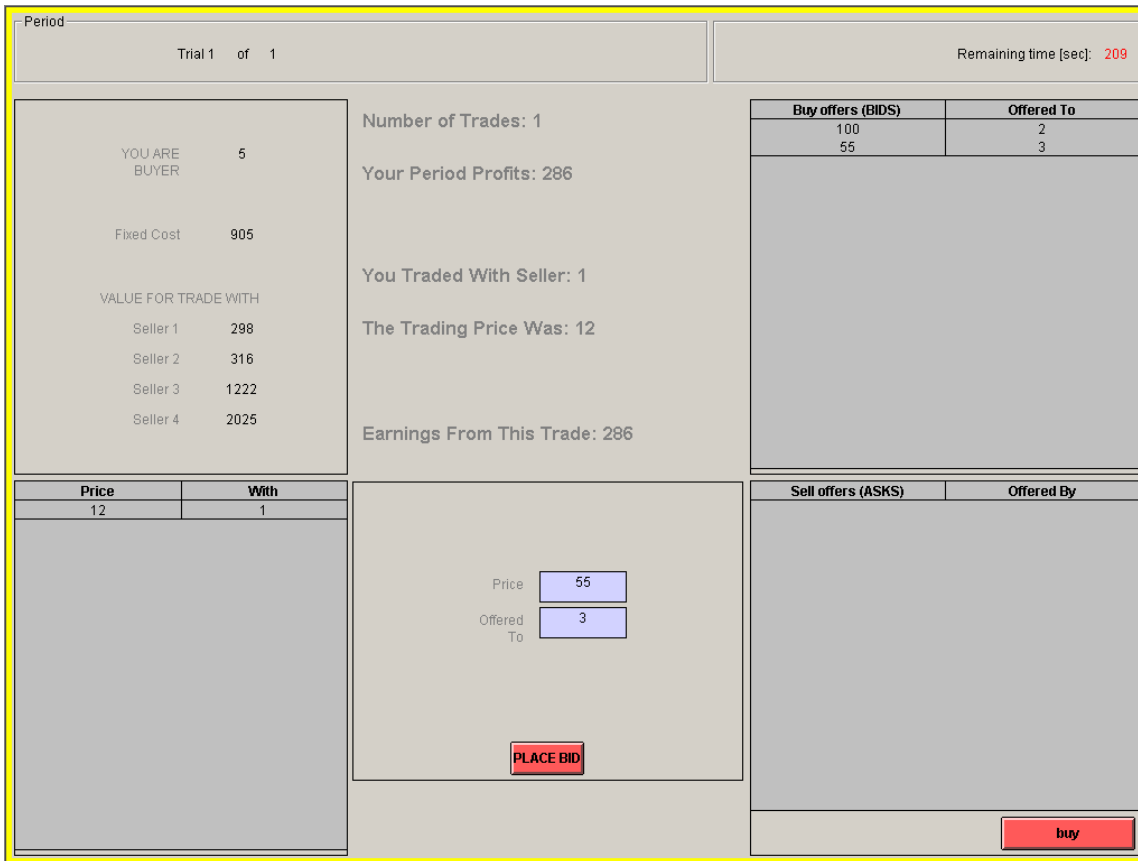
Period

Trial 1 of 1

Remaining time [sec]: 209

YOU ARE BUYER 5

Fixed Cost 905

VALUE FOR TRADE WITH

Seller 1 298

Seller 2 316

Seller 3 1222

Seller 4 2025

Number of Trades: 1

Your Period Profits: 286

You Traded With Seller: 1

The Trading Price Was: 12

Earnings From This Trade: 286

| Buy offers (BIDS) | Offered To |
|---|---|
| 100 | 2 |
| 55 | 3 |

| Price | With |
|---|---|
| 12 | 1 |

Price 55

Offered To 3

PLACE BID

| Sell offers (ASKS) | Offered By |
|---|---|

buy